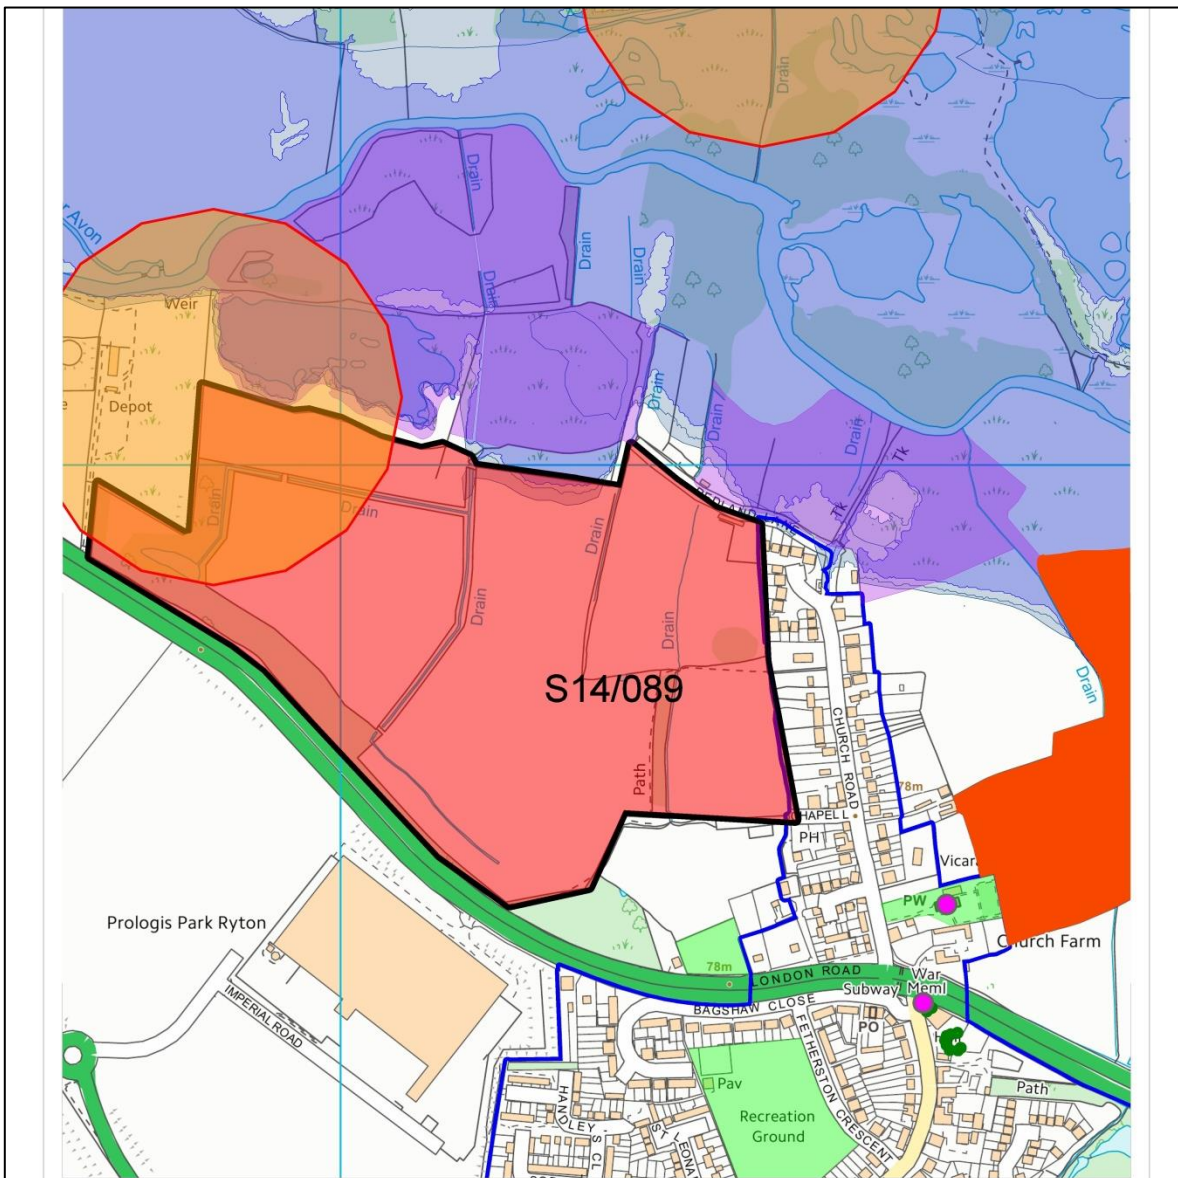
Drain

Avon

Drain

Drain

Drain

Drain

Weir

Depot

Drain

Drain

Drain

Tk

Tk

Drain

Drain

Drain

Drain

Drain

S14/089

Path

Drain

CHURCH ROAD

78m

CHAPEL L

PH

Vicar

PW

Church Farm

Prologis Park Ryton

78m

LONDON ROAD

War Meml

Subway

BAGSHAW CLOSE

PO

IMPERIAL ROAD

FETHERSTON CRESCENT

Pav

Recreation Ground

Path

HANDLEY'S CL

ST LEONA